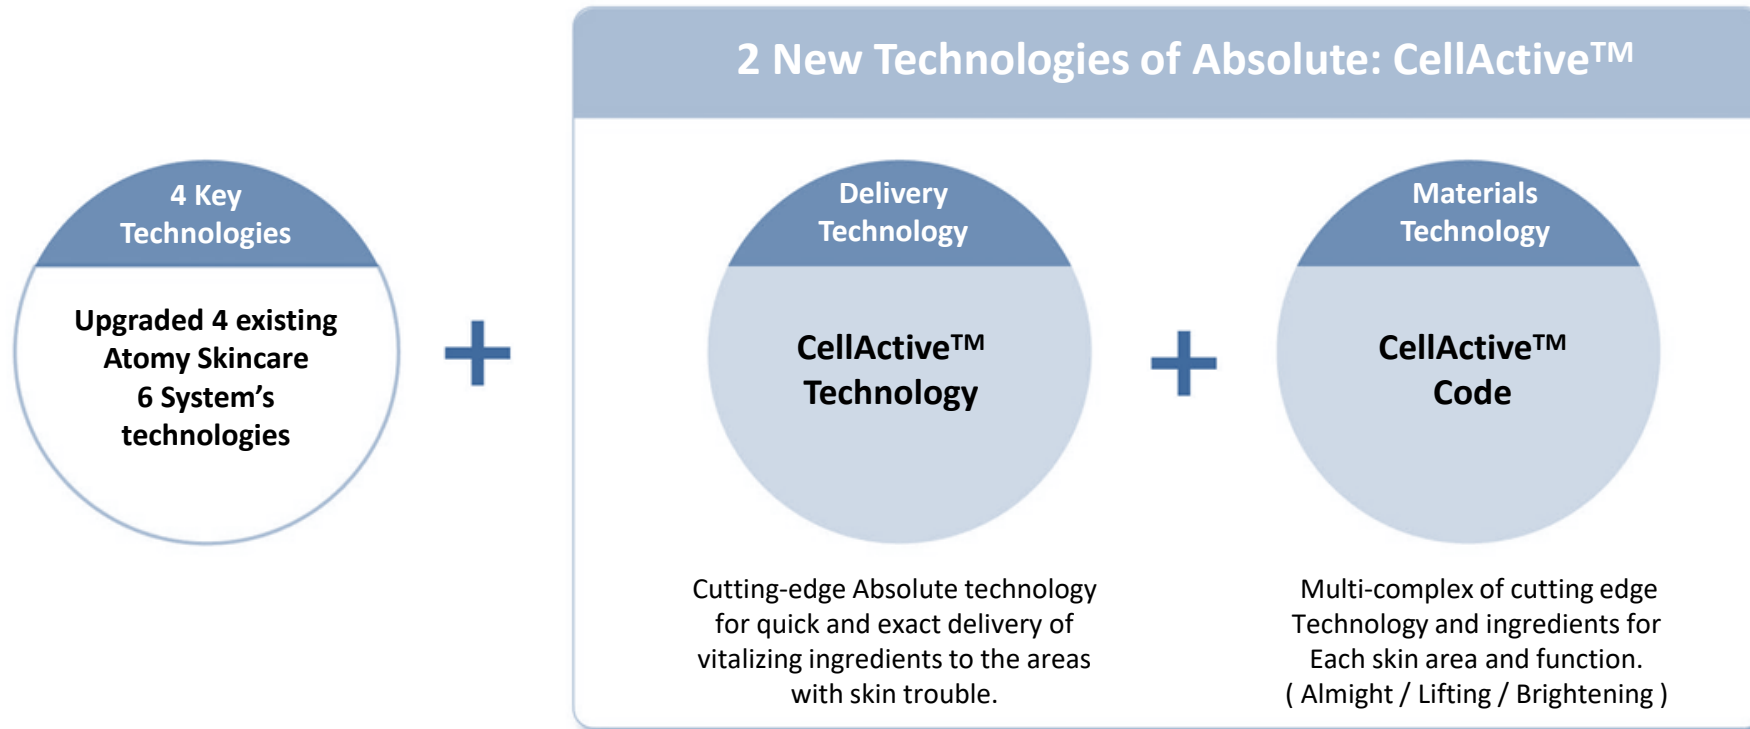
4 Key Technologies

Upgraded 4 existing Atomy Skincare 6 System's technologies

+

2 New Technologies of Absolute: CellActive™

Delivery Technology

CellActive™ Technology

Cutting-edge Absolute technology for quick and exact delivery of vitalizing ingredients to the areas with skin trouble.

+

Materials Technology

CellActive™ Code

Multi-complex of cutting edge Technology and ingredients for Each skin area and function. ( Almight / Lifting / Brightening )